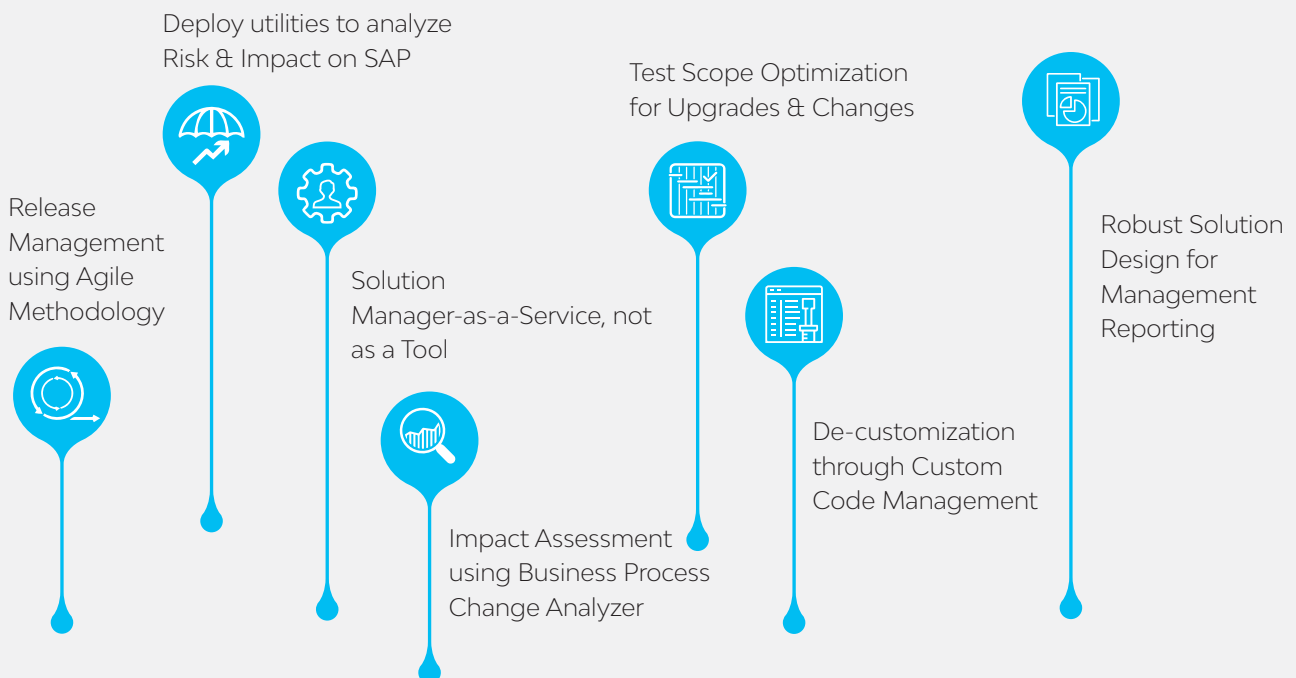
Release Management using Agile Methodology

Deploy utilities to analyze Risk & Impact on SAP

Solution Manager-as-a-Service, not as a Tool

Impact Assessment using Business Process Change Analyzer

Test Scope Optimization for Upgrades & Changes

De-customization through Custom Code Management

Robust Solution Design for Management Reporting